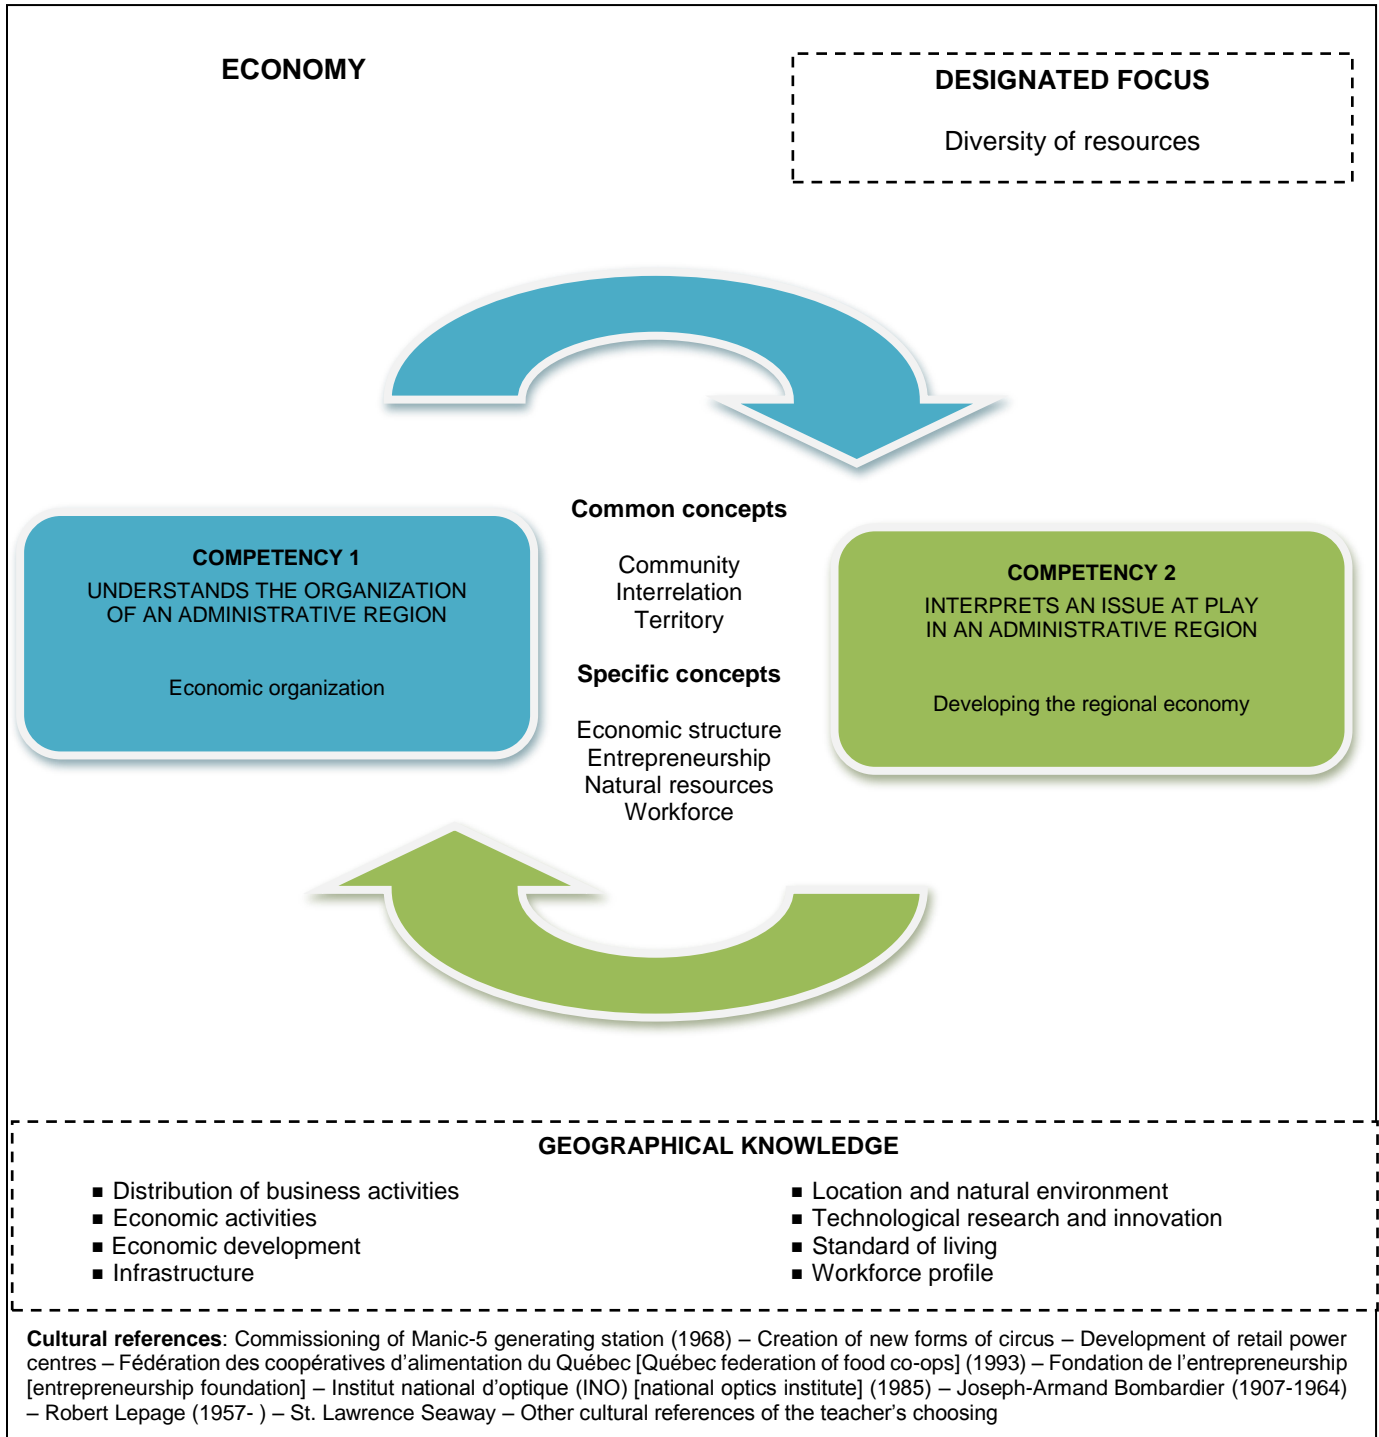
ECONOMY

DESIGNATED FOCUS

Diversity of resources

COMPETENCY 1
UNDERSTANDS THE ORGANIZATION OF AN ADMINISTRATIVE REGION

Economic organization

Common concepts

Community
Interrelation
Territory

Specific concepts

Economic structure
Entrepreneurship
Natural resources
Workforce

COMPETENCY 2
INTERPRETS AN ISSUE AT PLAY IN AN ADMINISTRATIVE REGION

Developing the regional economy

GEOGRAPHICAL KNOWLEDGE

■ Distribution of business activities
■ Economic activities
■ Economic development
■ Infrastructure

■ Location and natural environment
■ Technological research and innovation
■ Standard of living
■ Workforce profile

**Cultural references**: Commissioning of Manic-5 generating station (1968) – Creation of new forms of circus – Development of retail power centres – Fédération des coopératives d'alimentation du Québec [Québec federation of food co-ops] (1993) – Fondation de l'entrepreneurship [entrepreneurship foundation] – Institut national d'optique (INO) [national optics institute] (1985) – Joseph-Armand Bombardier (1907-1964) – Robert Lepage (1957- ) – St. Lawrence Seaway – Other cultural references of the teacher's choosing